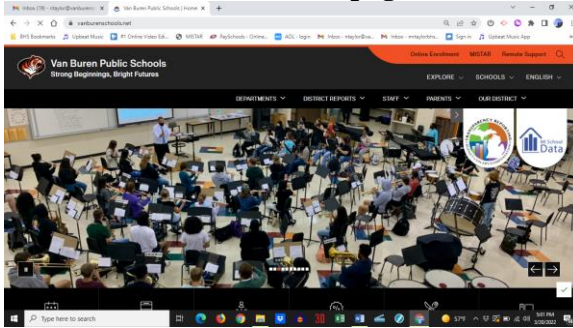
Inbox (78) - mtaylor@vanburen | Van Buren Public Schools | Home

vanburenschools.net

BHS Bookmarks | Upbeat Music | #1 Online Video Edi... | MISTAR | PaySchools - Online... | AOL - login | Inbox - mtaylor@va... | Inbox - mrtaylorbhs... | Sign in | Upbeat Music App

Online Enrollment MISTAR Remote Support

Van Buren Public Schools
Strong Beginnings, Bright Futures

EXPLORE SCHOOLS ENGLISH

DEPARTMENTS DISTRICT REPORTS STAFF PARENTS OUR DISTRICT

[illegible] School Data

Type here to search

57°F

5:01 PM
3/30/2022